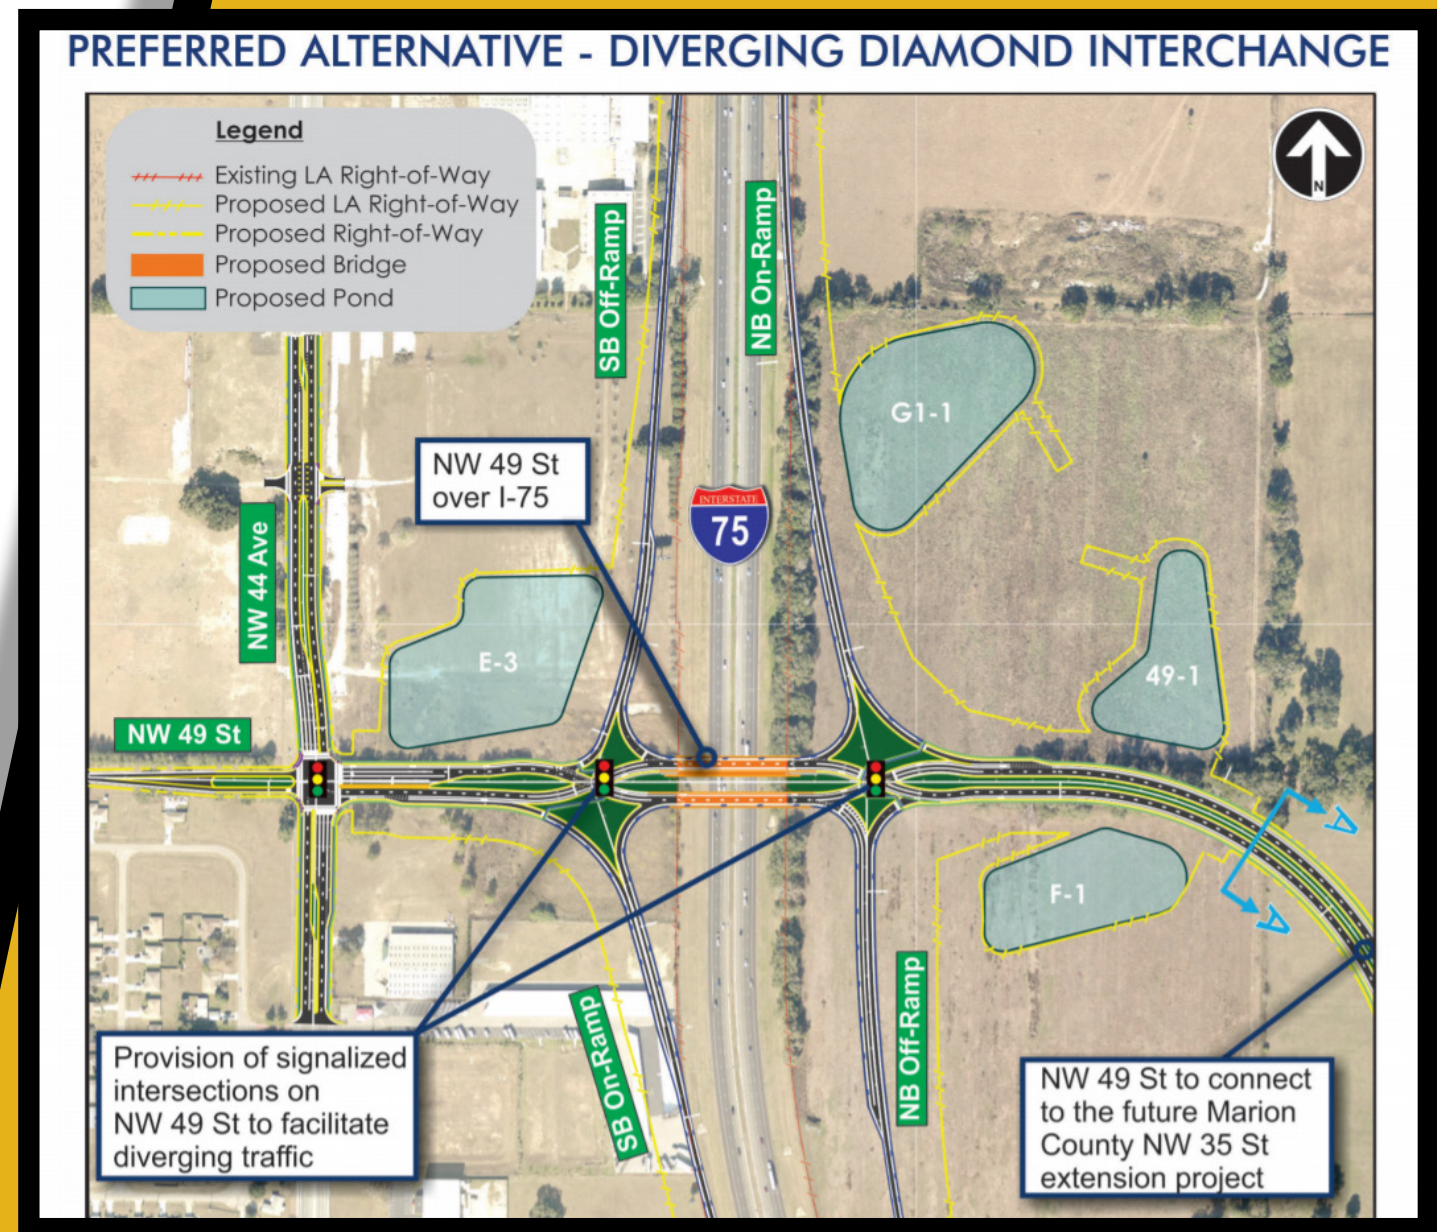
PREFERRED ALTERNATIVE - DIVERGING DIAMOND INTERCHANGE

Legend
Existing LA Right-of-Way
Proposed LA Right-of-Way
Proposed Right-of-Way
Proposed Bridge
Proposed Pond

N

SB Off-Ramp

NB On-Ramp

G1-1

NW 49 St over I-75

INTERSTATE 75

NW 44 Ave

E-3

49-1

NW 49 St

A

A

F-1

Provision of signalized intersections on NW 49 St to facilitate diverging traffic

SB On-Ramp

NB Off-Ramp

NW 49 St to connect to the future Marion County NW 35 St extension project